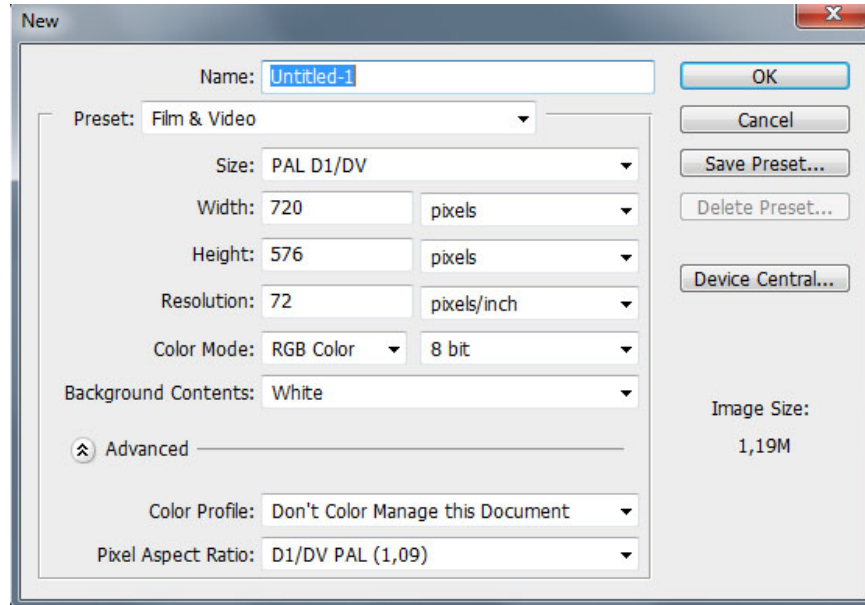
New

x

Name: Untitled-1

OK

Cancel

Save Preset...

Delete Preset...

Device Central...

Preset: Film & Video

Size: PAL D1/DV

Width: 720 pixels

Height: 576 pixels

Resolution: 72 pixels/inch

Color Mode: RGB Color 8 bit

Background Contents: White

Image Size:

1,19M

Advanced

Color Profile: Don't Color Manage this Document

Pixel Aspect Ratio: D1/DV PAL (1,09)